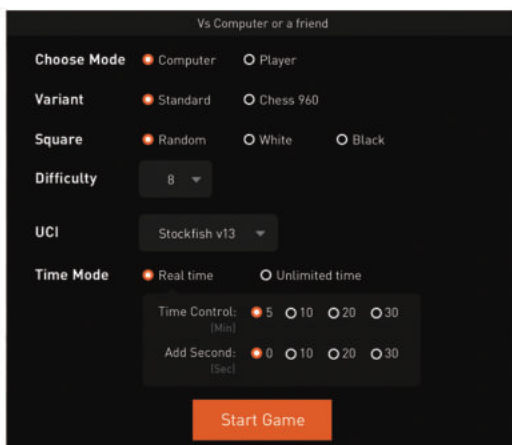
Vs Computer or a friend

Choose Mode Computer Player

Variant Standard Chess 960

Square Random White Black

Difficulty 8

UCI Stockfish v13

Time Mode Real time Unlimited time

Time Control: (Min) 5 10 20 30

Add Second: (Sec) 0 10 20 30

Start Game